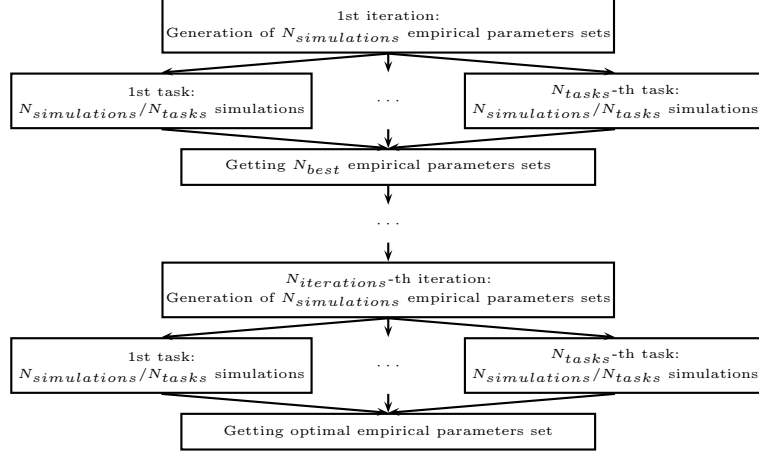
1st iteration:
Generation of $N_{simulations}$ empirical parameters sets

1st task:
$N_{simulations}/N_{tasks}$ simulations

. . .

$N_{tasks}$-th task:
$N_{simulations}/N_{tasks}$ simulations

Getting $N_{best}$ empirical parameters sets

. . .

$N_{iterations}$-th iteration:
Generation of $N_{simulations}$ empirical parameters sets

1st task:
$N_{simulations}/N_{tasks}$ simulations

. . .

$N_{tasks}$-th task:
$N_{simulations}/N_{tasks}$ simulations

Getting optimal empirical parameters set